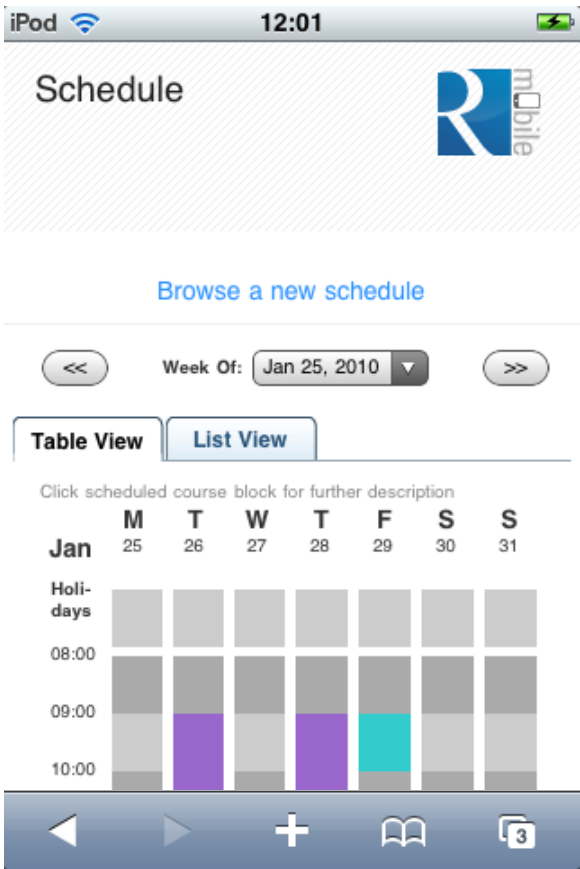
iPod 12:01

Schedule

R mobile

Browse a new schedule

<< Week Of: Jan 25, 2010 >>

Table View List View

Click scheduled course block for further description

| | M | T | W | T | F | S | S |
|---|---|---|---|---|---|---|---|
| Jan | 25 | 26 | 27 | 28 | 29 | 30 | 31 |
| Holidays | | | | | | | |
| 08:00 | | | | | | | |
| 09:00 | | | | | | | |
| 10:00 | | | | | | | |

3